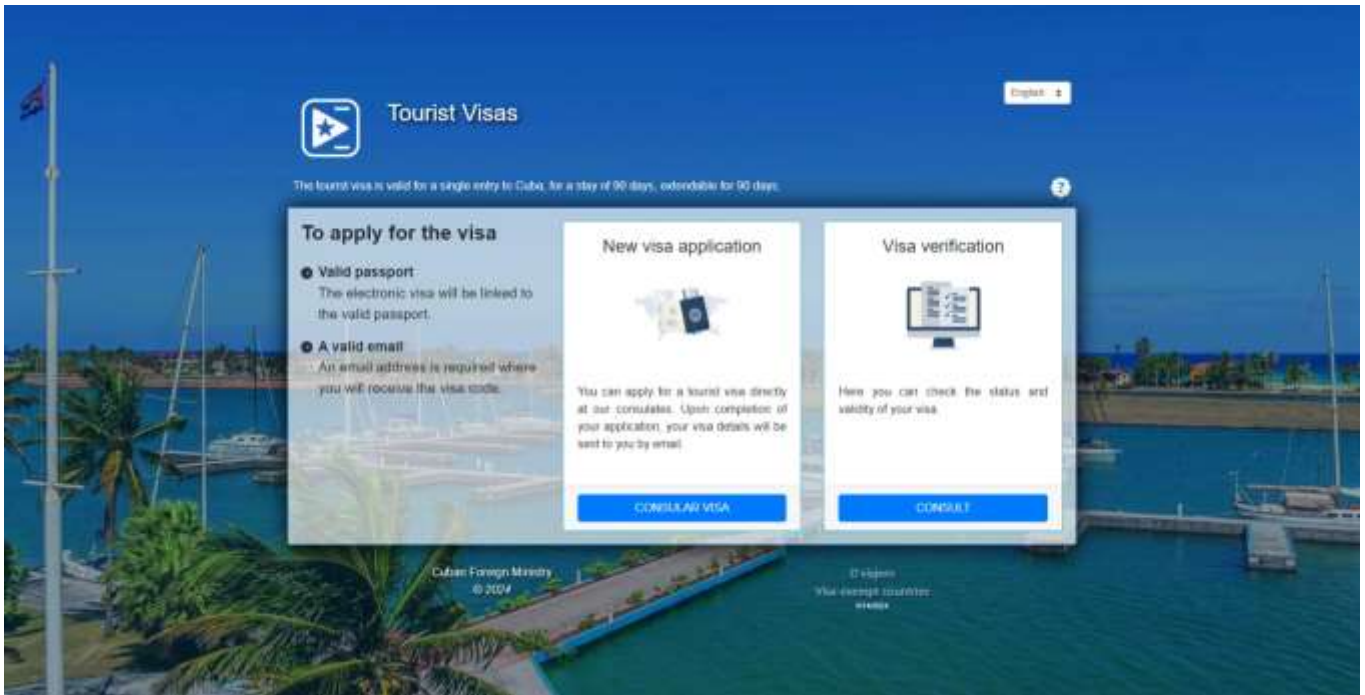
English

Tourist Visas

The tourist visa is valid for a single entry to Cuba, for a stay of 90 days, extendable for 90 days.

?

To apply for the visa

Valid passport
The electronic visa will be linked to the valid passport.

A valid email
An email address is required where you will receive the visa code.

New visa application

You can apply for a tourist visa directly at our consulates. Upon completion of your application, your visa details will be sent to you by email.

CONSULAR VISA

Visa verification

Here you can check the status and validity of your visa.

CONSULT

Cuban Foreign Ministry
© 2024

D'viajero
Visa exempt countries
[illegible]